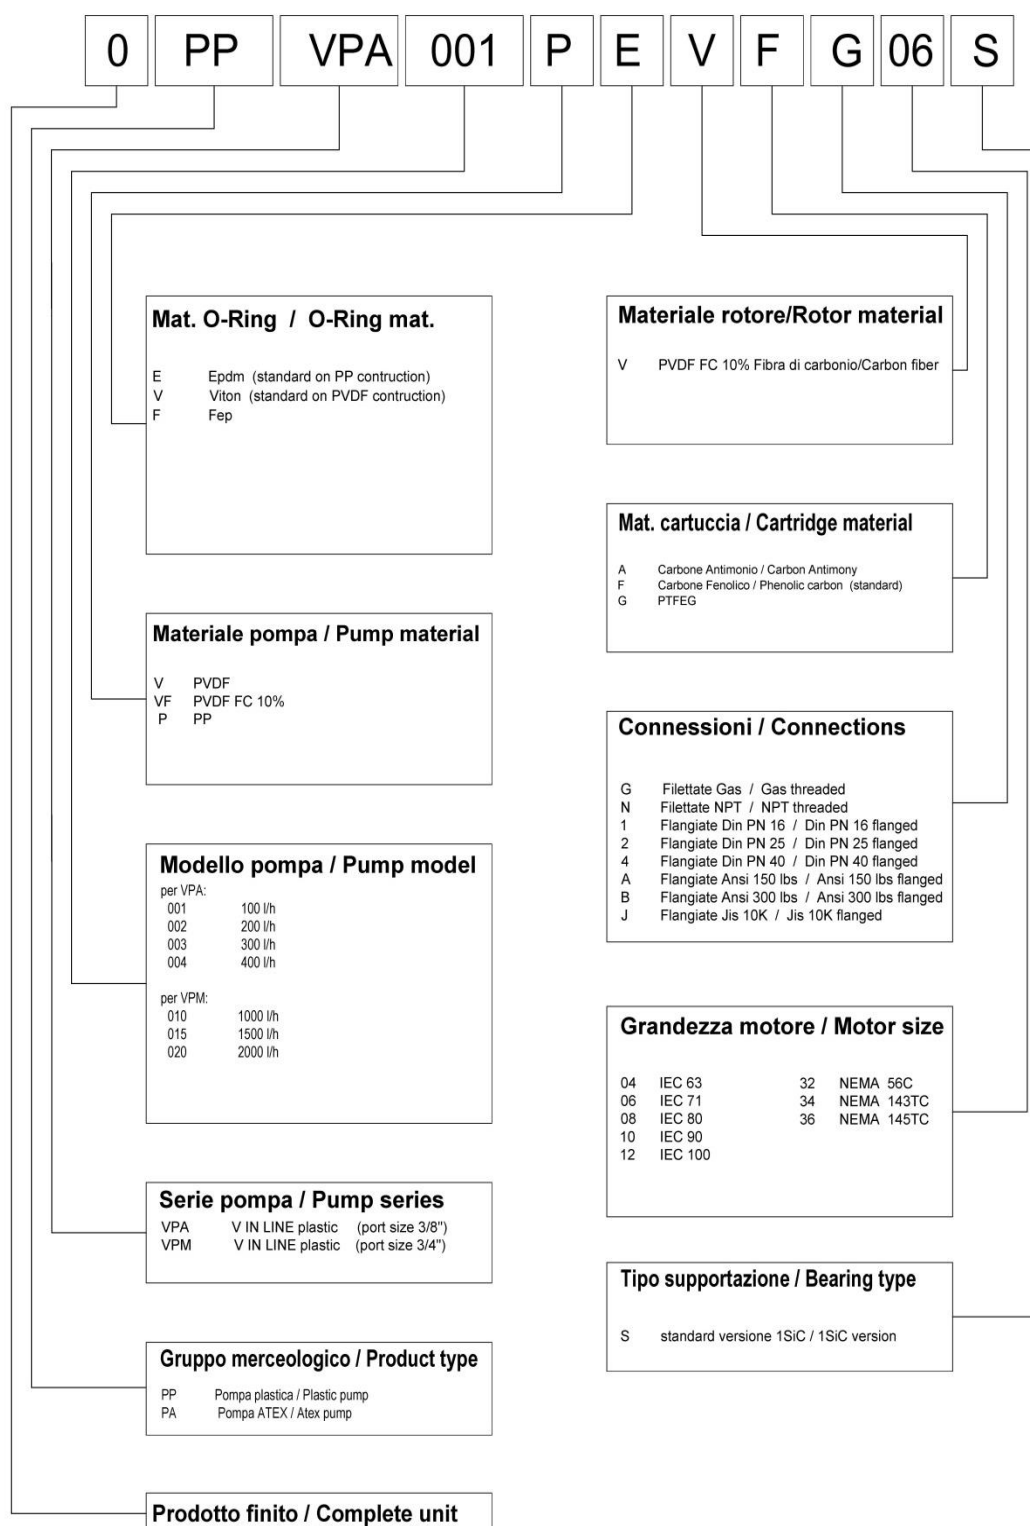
0 PP VPA 001 P E V F G 06 S

Mat. O-Ring / O-Ring mat.

E Epdm (standard on PP contruction)
V Viton (standard on PVDF contruction)
F Fep

Materiale pompa / Pump material

V PVDF
VF PVDF FC 10%
P PP

Modello pompa / Pump model

per VPA:
001 100 l/h
002 200 l/h
003 300 l/h
004 400 l/h

per VPM:
010 1000 l/h
015 1500 l/h
020 2000 l/h

Serie pompa / Pump series

VPA V IN LINE plastic (port size 3/8")
VPM V IN LINE plastic (port size 3/4")

Gruppo merceologico / Product type

PP Pompa plastica / Plastic pump
PA Pompa ATEX / Atex pump

Prodotto finito / Complete unit

Materiale rotore/Rotor material

V PVDF FC 10% Fibra di carbonio/Carbon fiber

Mat. cartuccia / Cartridge material

A Carbone Antimonio / Carbon Antimony
F Carbone Fenolico / Phenolic carbon (standard)
G PTFEG

Connessioni / Connections

G Filettate Gas / Gas threaded
N Filettate NPT / NPT threaded
1 Flangiate Din PN 16 / Din PN 16 flanged
2 Flangiate Din PN 25 / Din PN 25 flanged
4 Flangiate Din PN 40 / Din PN 40 flanged
A Flangiate Ansi 150 lbs / Ansi 150 lbs flanged
B Flangiate Ansi 300 lbs / Ansi 300 lbs flanged
J Flangiate Jis 10K / Jis 10K flanged

Grandezza motore / Motor size

04 IEC 63
06 IEC 71
08 IEC 80
10 IEC 90
12 IEC 100
32 NEMA 56C
34 NEMA 143TC
36 NEMA 145TC

Tipo supportazione / Bearing type

S standard versione 1SiC / 1SiC version